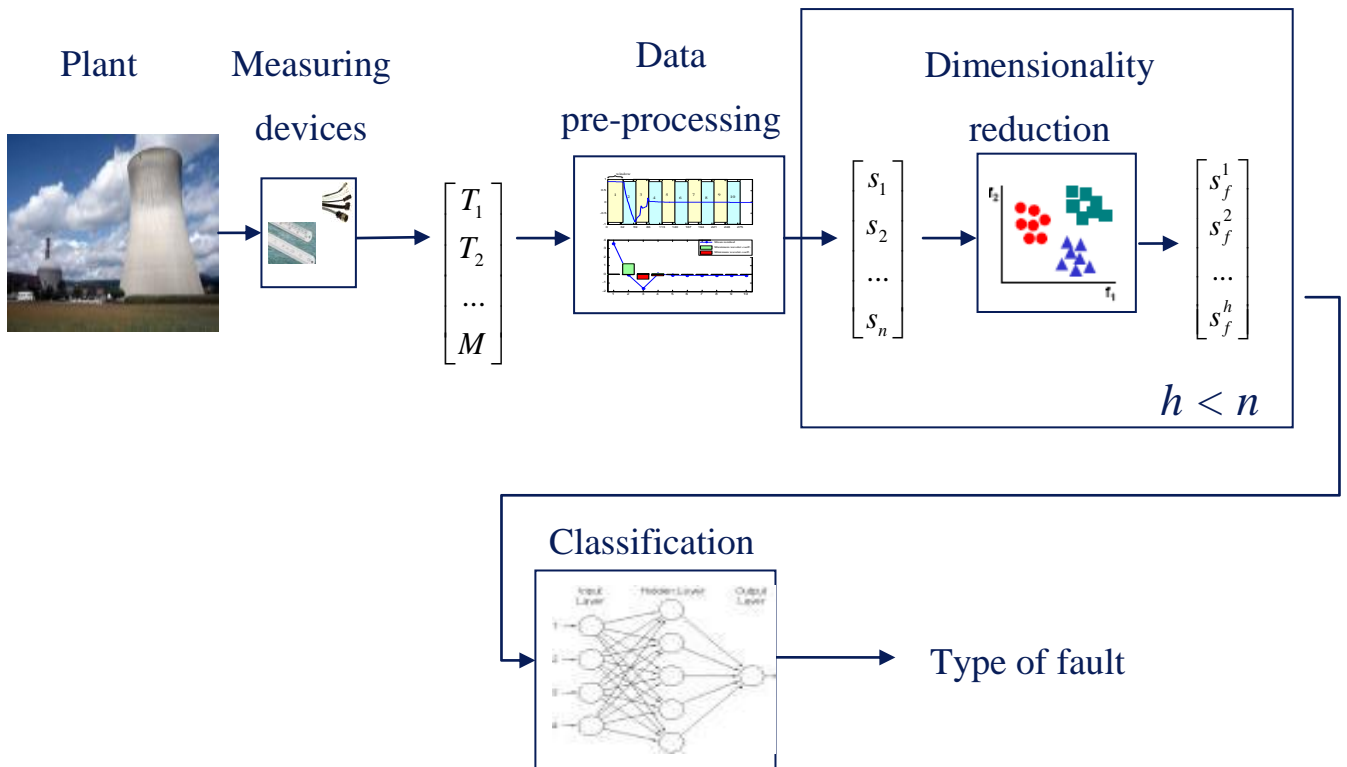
Plant

Measuring devices

$\begin{bmatrix} T_1 \\ T_2 \\ \dots \\ M \end{bmatrix}$

Data pre-processing

$\begin{bmatrix} s_1 \\ s_2 \\ \dots \\ s_n \end{bmatrix}$

Dimensionality reduction

$f_2$

$f_1$

$\begin{bmatrix} s_f^1 \\ s_f^2 \\ \dots \\ s_f^h \end{bmatrix}$

$h < n$

Classification

Input Layer

Hidden Layer

Output Layer

1

2

3

4

Type of fault